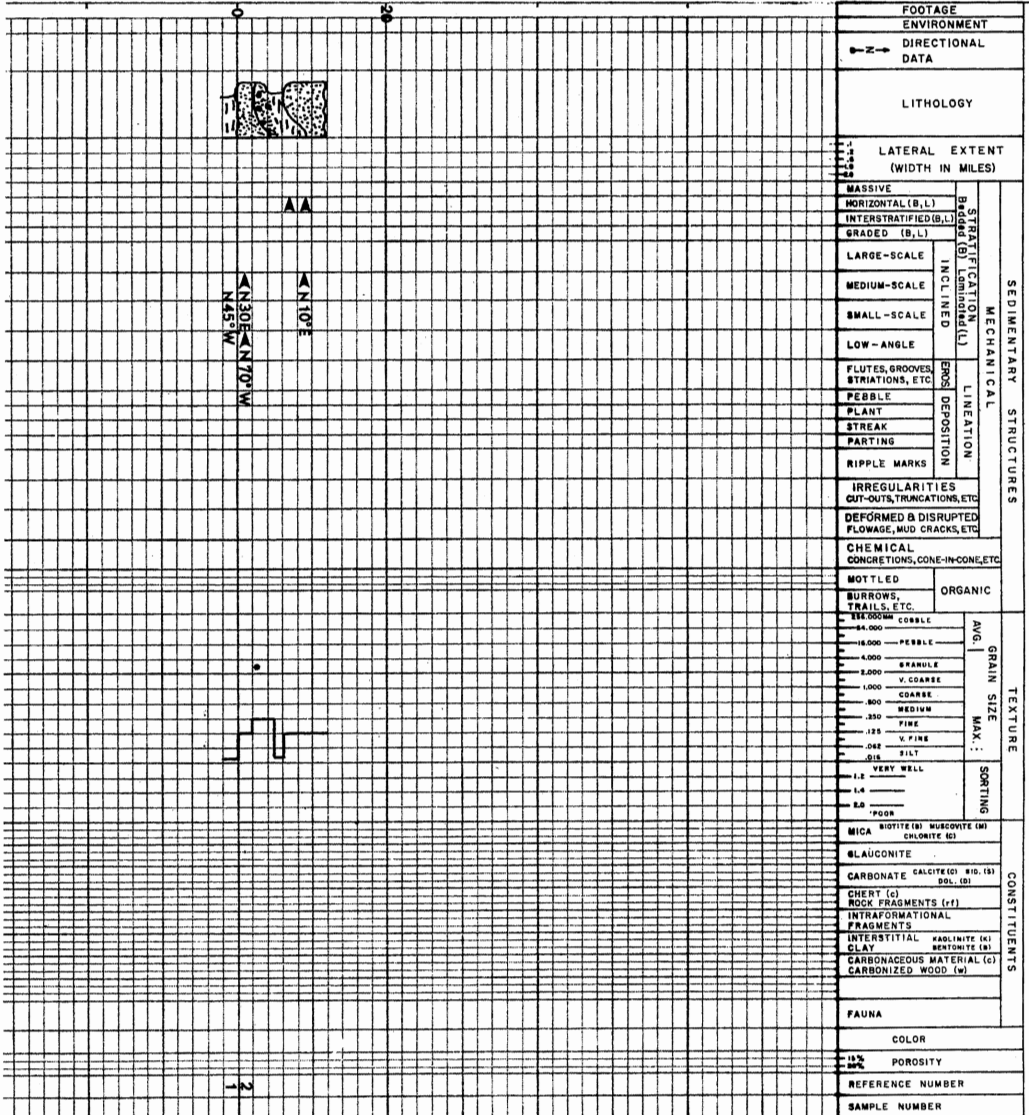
0
20

N30°E N70°W
N45°W
N10°E

1 2

FOOTAGE
ENVIRONMENT
DIRECTIONAL DATA

LITHOLOGY

LATERAL EXTENT (WIDTH IN MILES)

SEDIMENTARY STRUCTURES
MECHANICAL
STRATIFICATION Bedded (B) Laminated (L)
MASSIVE
HORIZONTAL (B,L)
INTERSTRATIFIED (B,L)
GRADED (B,L)
INCLINED
LARGE-SCALE
MEDIUM-SCALE
SMALL-SCALE
LOW-ANGLE
LINEATION
EROS.
FLUTES, GROOVES, STRIATIONS, ETC.
DEPOSITION
PEBBLE
PLANT
STREAK
PARTING
RIPPLE MARKS
IRREGULARITIES CUT-OUTS, TRUNCATIONS, ETC.
DEFORMED & DISRUPTED FLOWAGE, MUD CRACKS, ETC.
CHEMICAL CONCRETIONS, CONE-IN-CONE, ETC.
ORGANIC
MOTTLED
BURROWS, TRAILS, ETC.

TEXTURE
GRAIN SIZE
AVG.
MAX.
256.000MM COBBLE
64.000
16.000 PEBBLE
4.000 GRANULE
2.000 V. COARSE
1.000 COARSE
.500 MEDIUM
.250 FINE
.125 V. FINE
.062 SILT
.016
SORTING
VERY WELL
1.2
1.4
2.0
POOR

CONSTITUENTS
MICA BIOTITE (B) MUSCOVITE (M) CHLORITE (C)
GLAUCONITE
CARBONATE CALCITE (C) SID. (S) DOL. (D)
CHERT (c)
ROCK FRAGMENTS (rf)
INTRAFORMATIONAL FRAGMENTS
INTERSTITIAL CLAY KAOLINITE (K) BENTONITE (B)
CARBONACEOUS MATERIAL (c)
CARBONIZED WOOD (w)

FAUNA
COLOR
15% 30% POROSITY
REFERENCE NUMBER
SAMPLE NUMBER